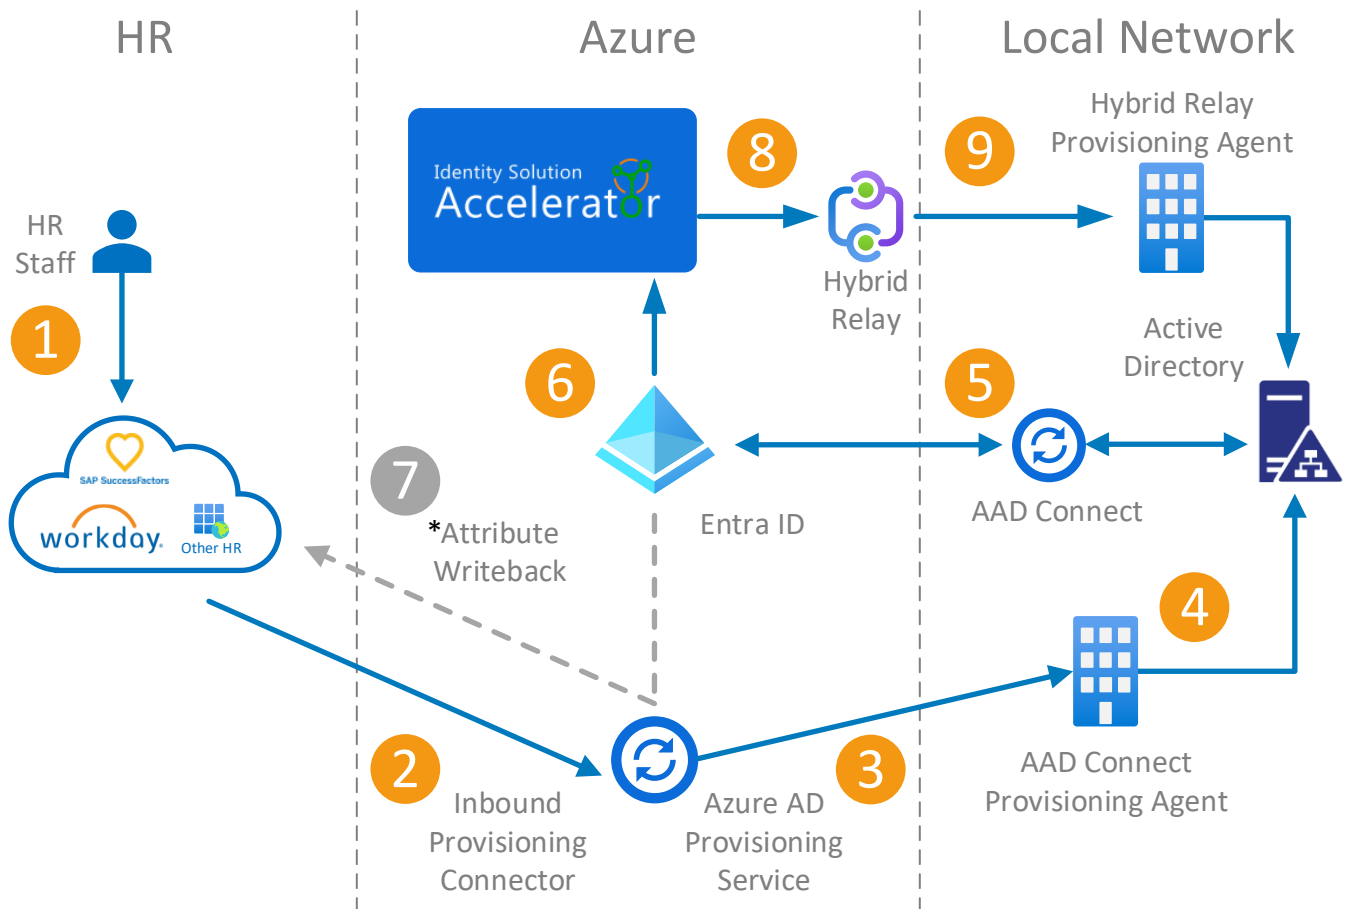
HR

Azure

Local Network

Identity Solution
Accelerator

8

Hybrid Relay

9

Hybrid Relay Provisioning Agent

HR Staff

1

Active Directory

6

5

SAP SuccessFactors

workday.

Other HR

7

*Attribute Writeback

Entra ID

AAD Connect

4

2

Inbound Provisioning Connector

Azure AD Provisioning Service

3

AAD Connect Provisioning Agent